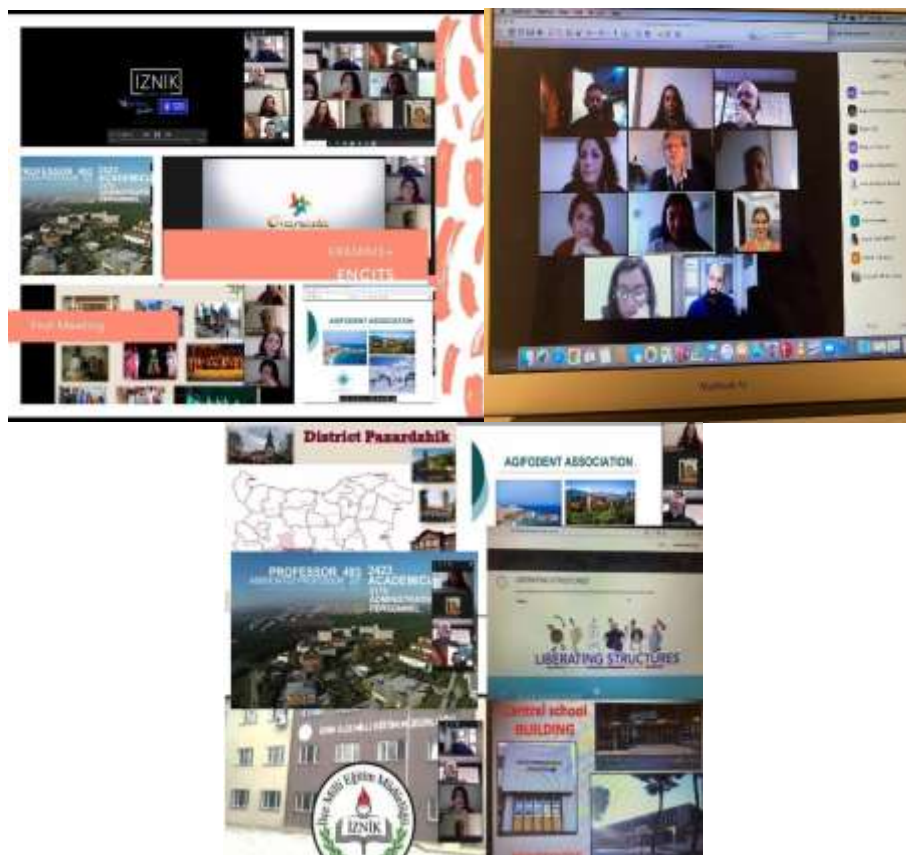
IZNIK

PROFESSOR 463 2423 ACADEMICS

ERASMUS+ ENCITS

First Meeting

AGROFOENT ASSOCIATION

MacBook Air

District Pazardzhik

AGROFOENT ASSOCIATION

PROFESSOR 493 ASSOCIATE PROFESSOR 2423 ACADEMICS 3776 ADMINISTRATIVE PERSONNEL

LIBERATING STRUCTURES

LIBERATING STRUCTURES

Central school BUILDING

İznik Milli Eğitim Müdürlüğü

İZNİK